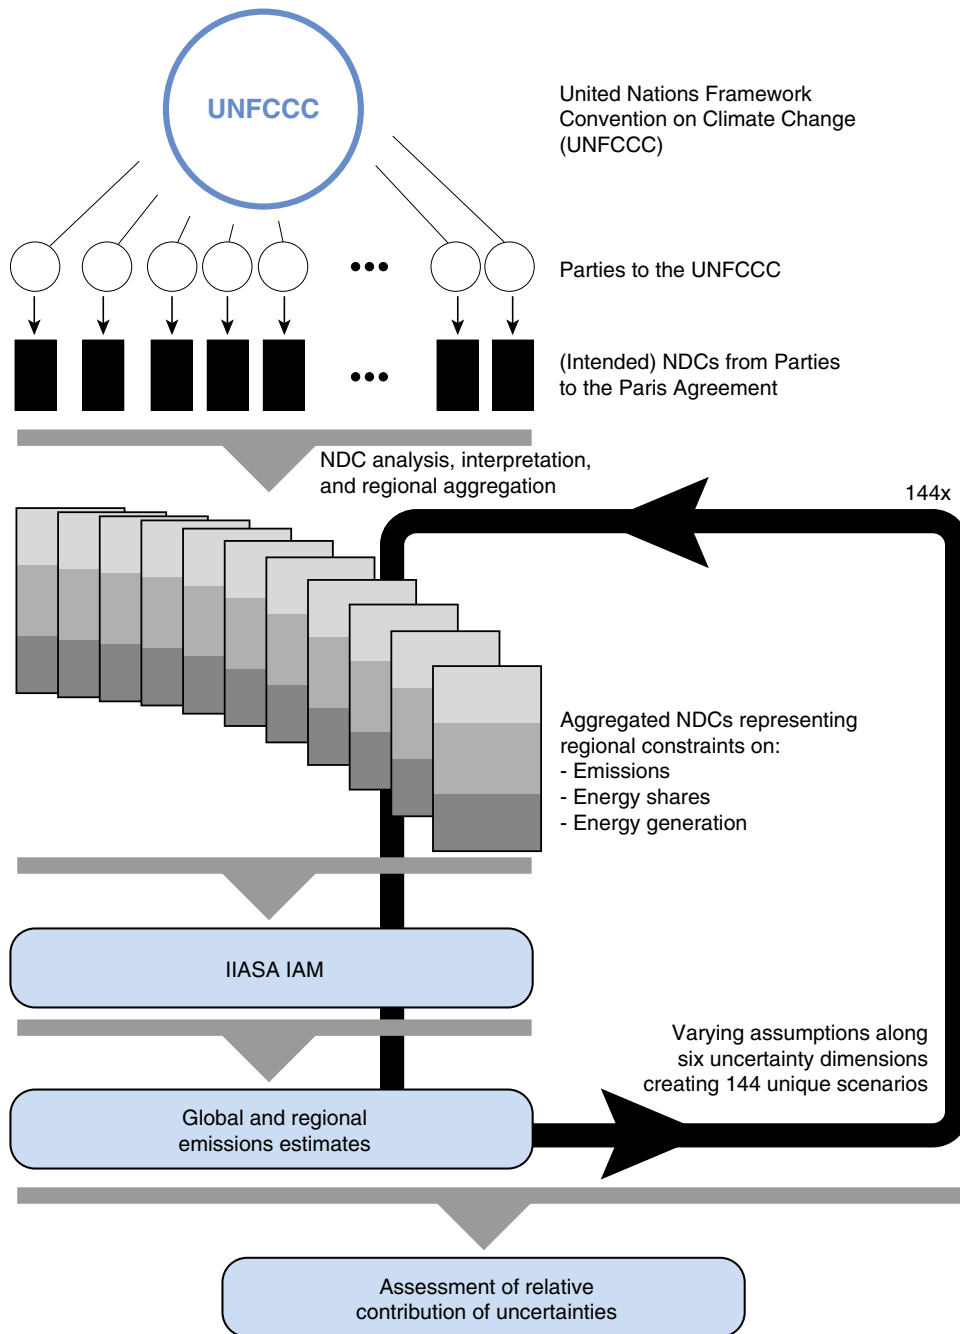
UNFCCC

United Nations Framework Convention on Climate Change (UNFCCC)

•••

Parties to the UNFCCC

•••

(Intended) NDCs from Parties to the Paris Agreement

NDC analysis, interpretation, and regional aggregation

144x

Aggregated NDCs representing regional constraints on:
- Emissions
- Energy shares
- Energy generation

IIASA IAM

Varying assumptions along six uncertainty dimensions creating 144 unique scenarios

Global and regional emissions estimates

Assessment of relative contribution of uncertainties